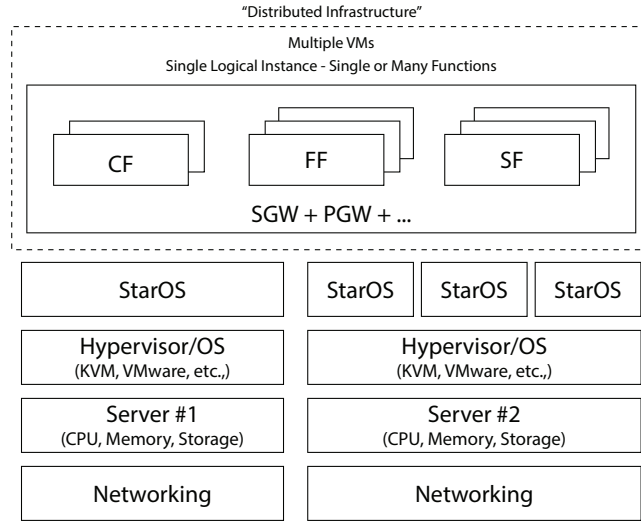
"Distributed Infrastructure"

Multiple VMs
Single Logical Instance - Single or Many Functions

CF

FF

SF

SGW + PGW + ...

StarOS

StarOS

StarOS

StarOS

Hypervisor/OS
(KVM, VMware, etc.,)

Hypervisor/OS
(KVM, VMware, etc.,)

Server #1
(CPU, Memory, Storage)

Server #2
(CPU, Memory, Storage)

Networking

Networking